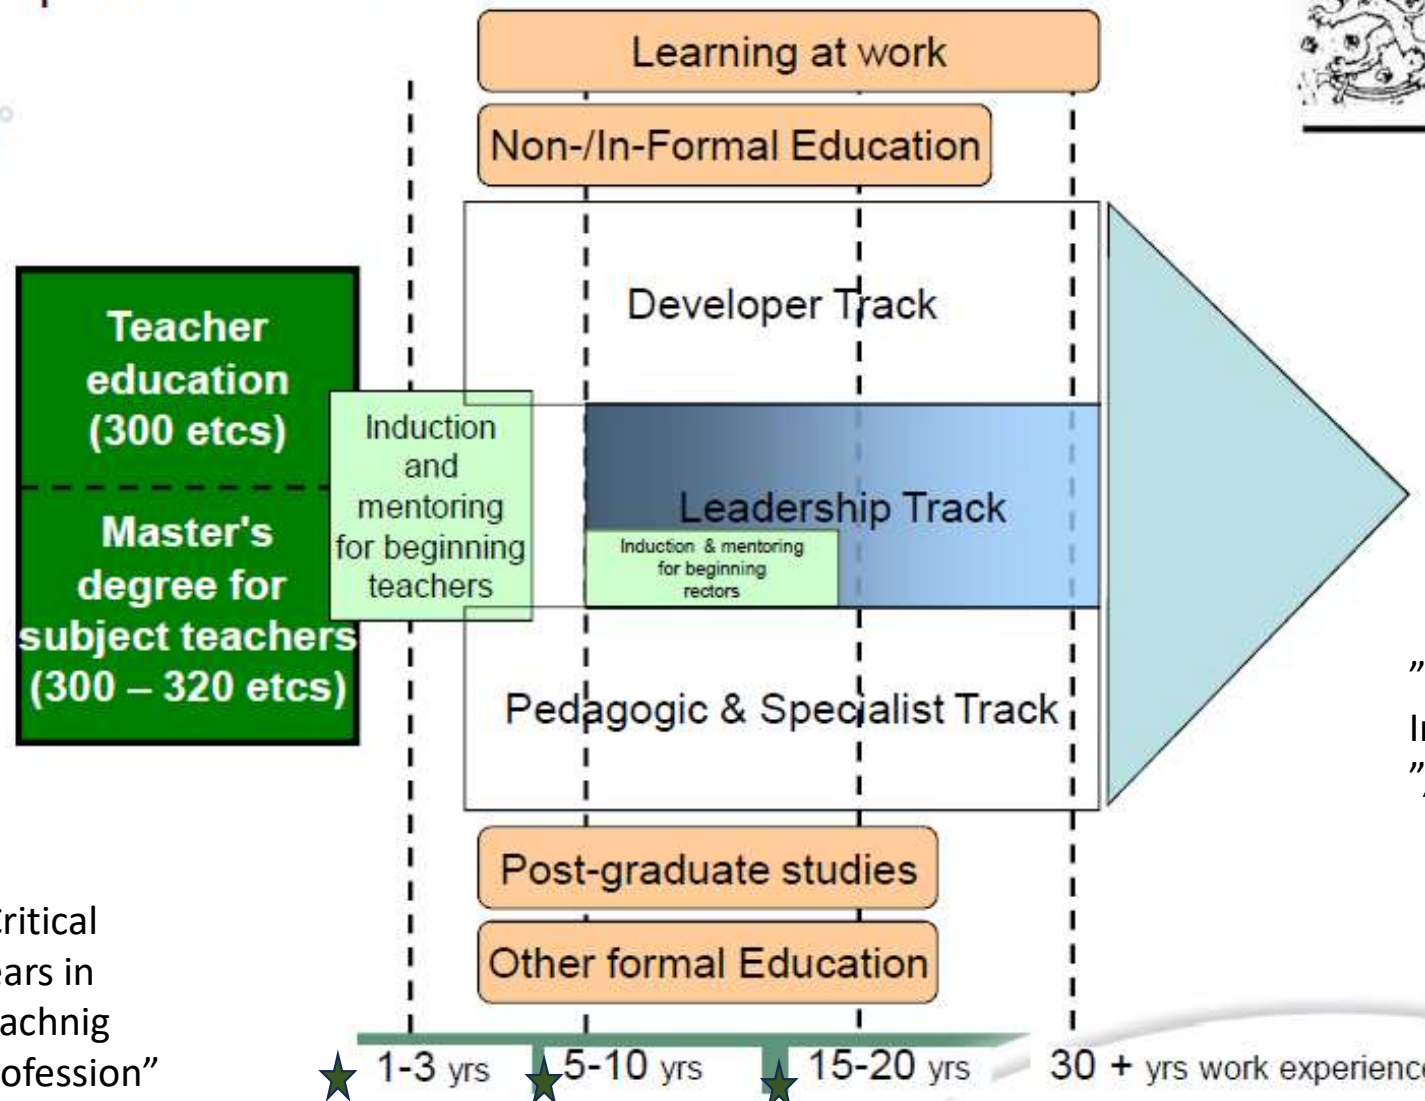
Learning at work

Non-/In-Formal Education

Developer Track

Teacher education (300 etcs)

Master's degree for subject teachers (300 – 320 etcs)

Induction and mentoring for beginning teachers

Leadership Track

Induction & mentoring for beginning rectors

Pedagogic & Specialist Track

Post-graduate studies

Other formal Education

ritical
ars in
achnig
ofession"

1-3 yrs

5-10 yrs

15-20 yrs

30 + yrs work experienc

"
In
"